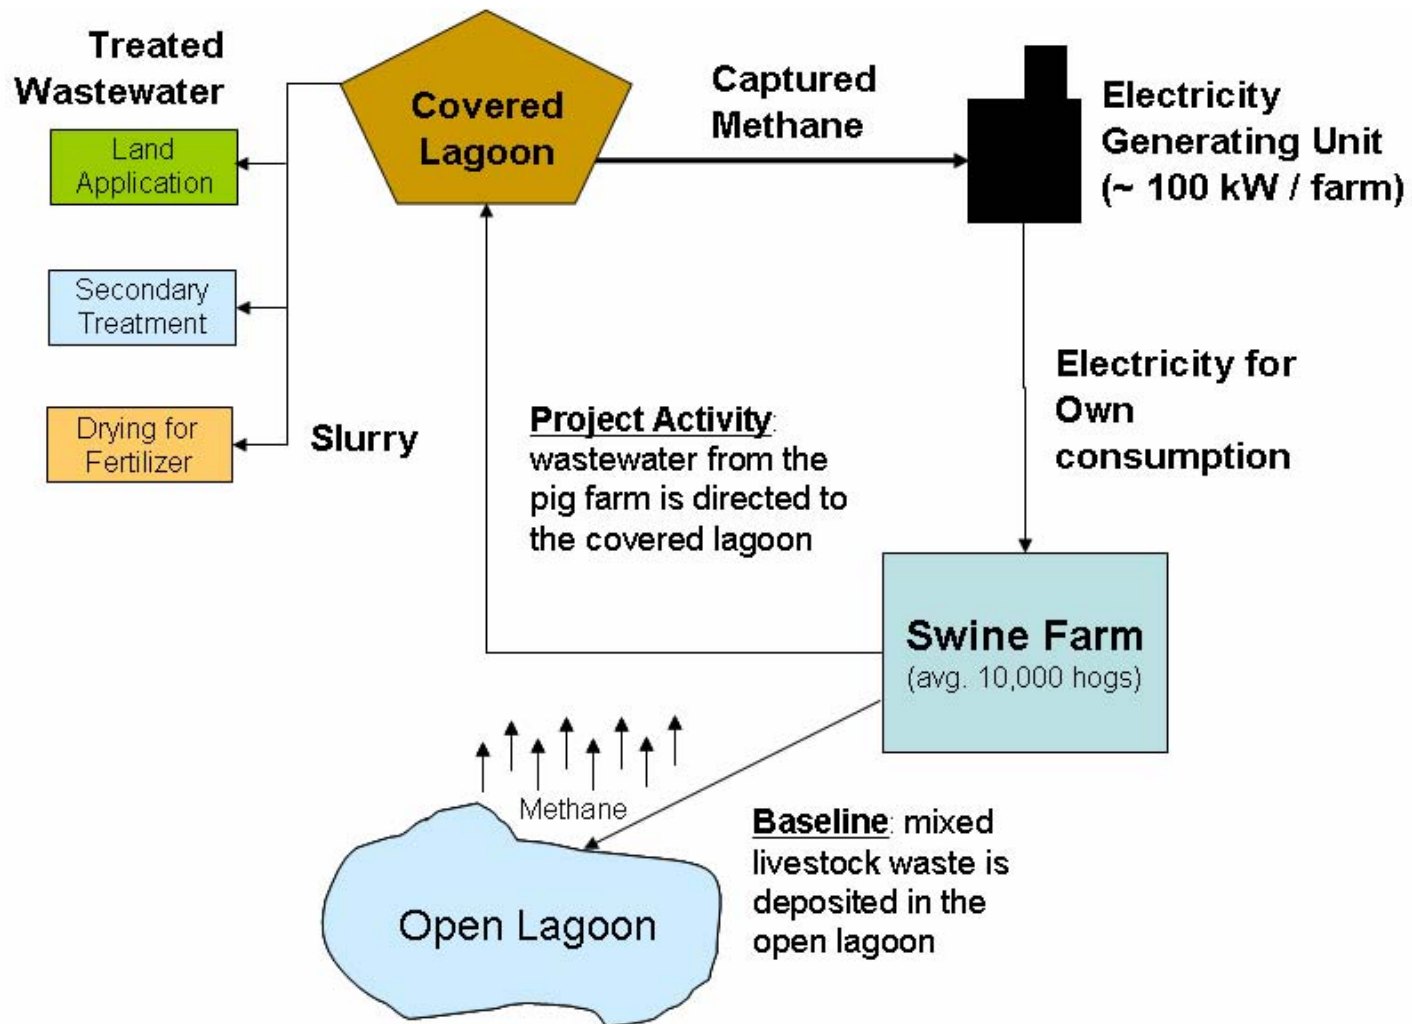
Treated Wastewater

Covered Lagoon

Captured Methane

Electricity Generating Unit (~ 100 kW / farm)

Land Application

Secondary Treatment

Drying for Fertilizer

Slurry

Project Activity: wastewater from the pig farm is directed to the covered lagoon

Electricity for Own consumption

Swine Farm (avg. 10,000 hogs)

Methane

Open Lagoon

Baseline: mixed livestock waste is deposited in the open lagoon